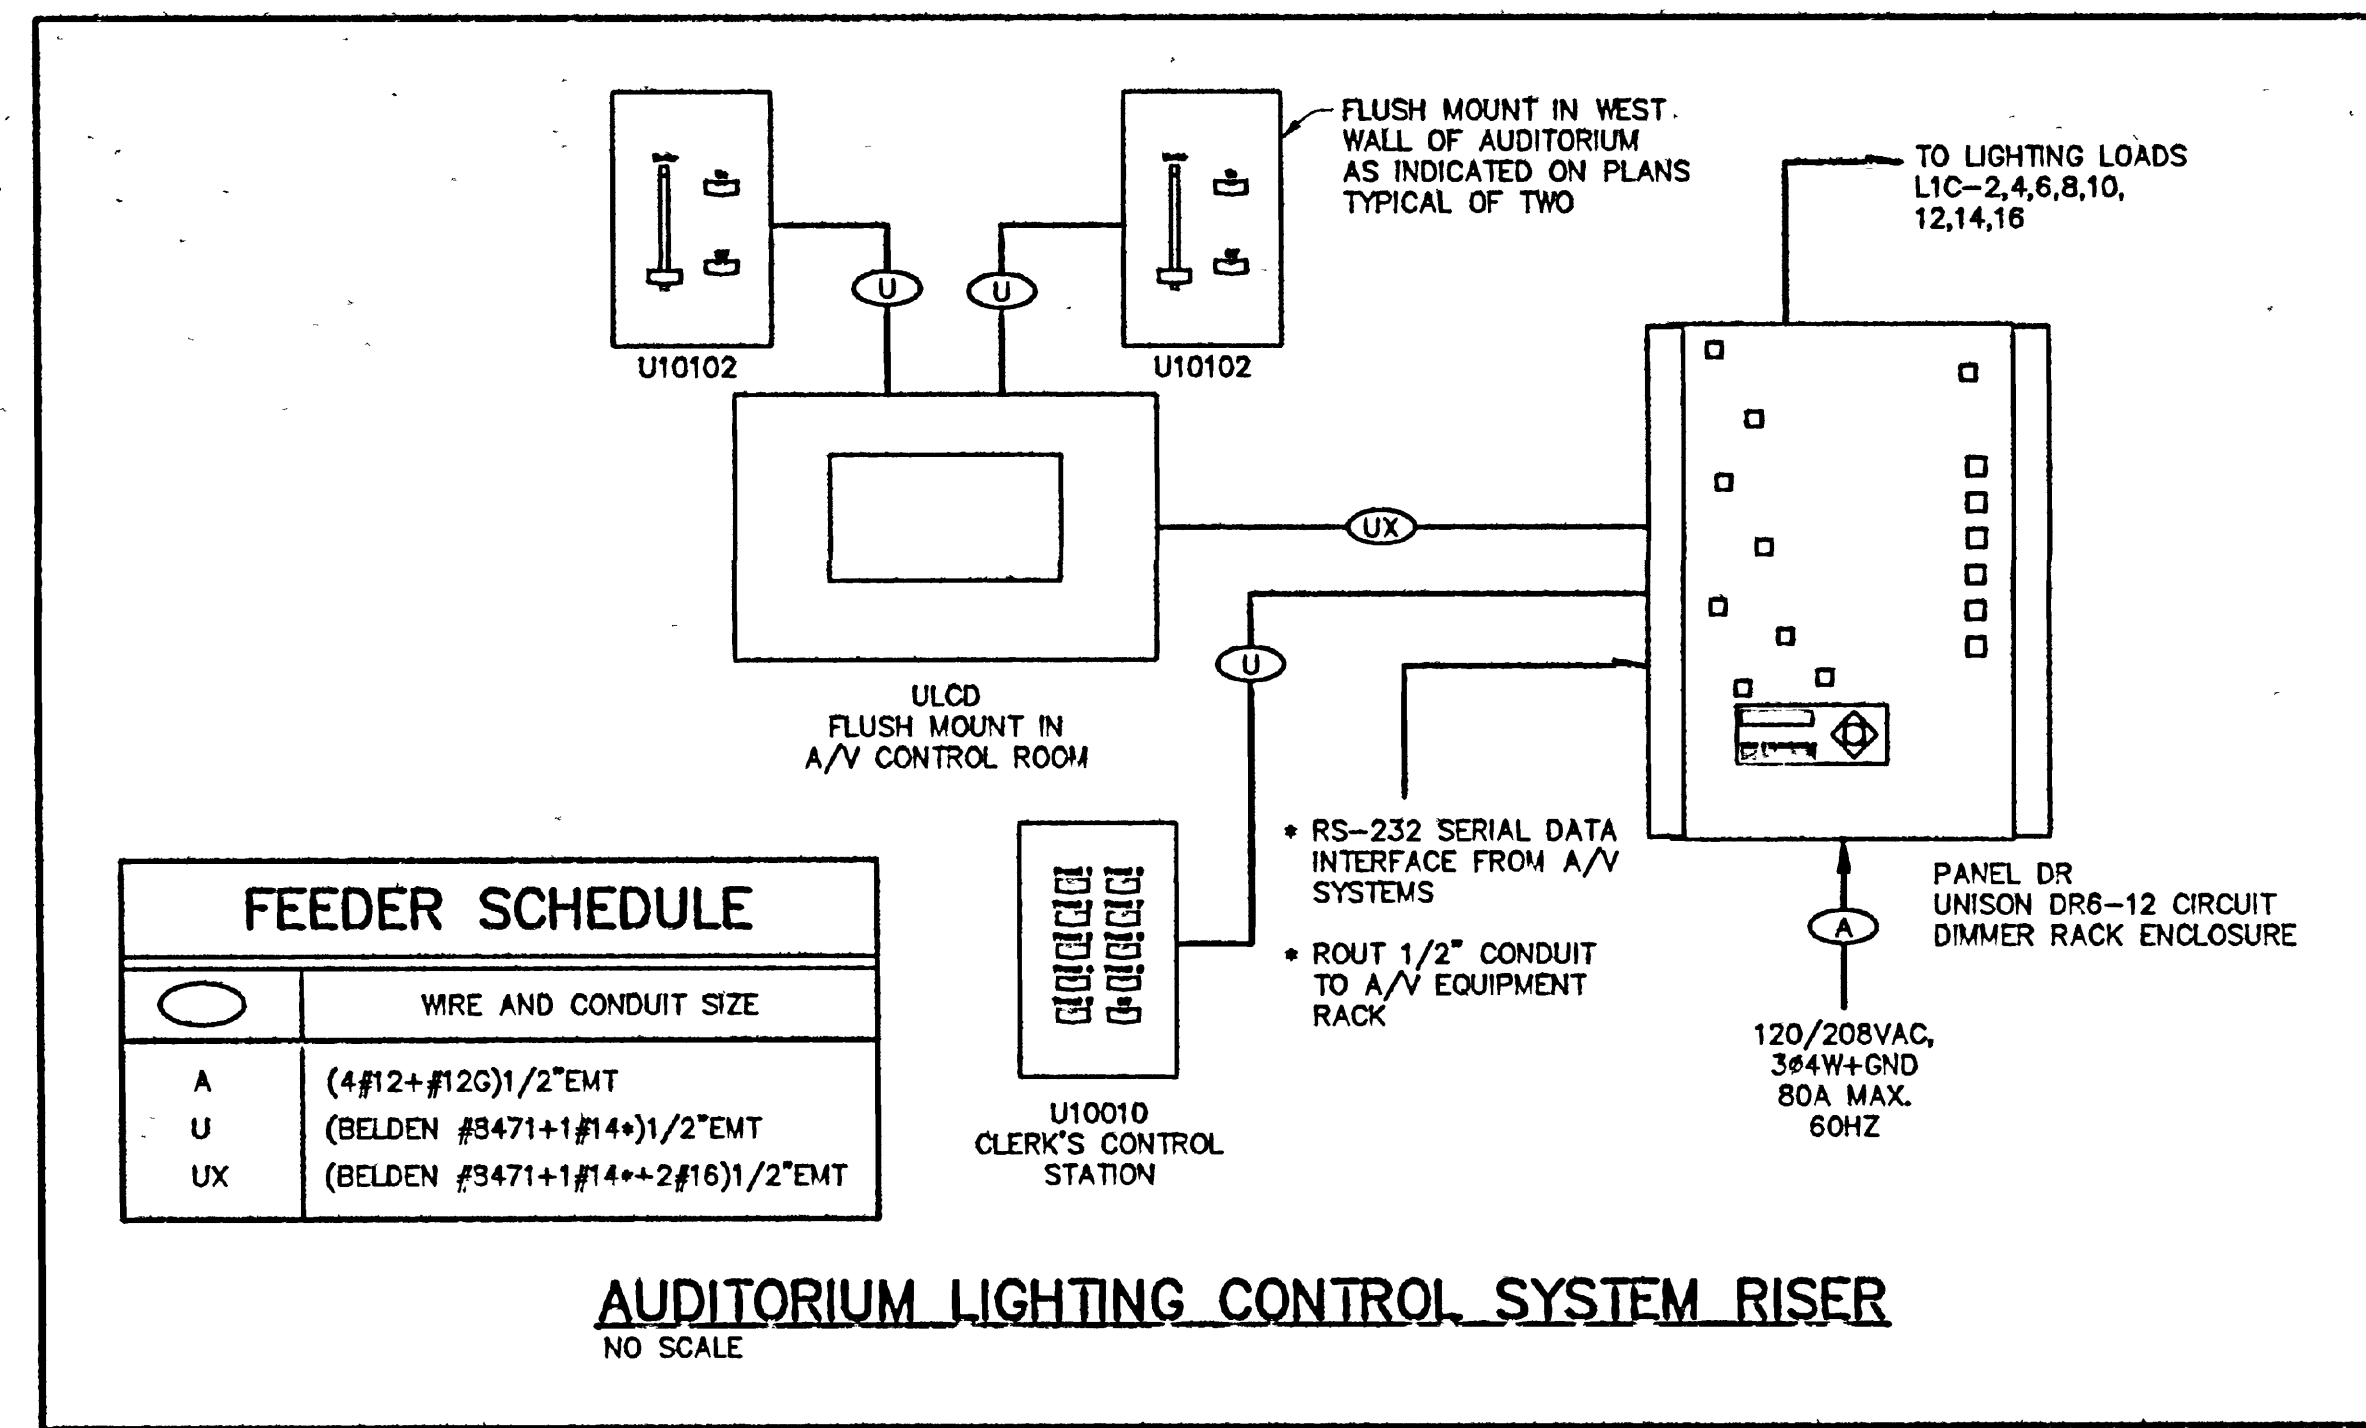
FLUSH MOUNT IN WEST WALL OF AUDITORIUM AS INDICATED ON PLANS TYPICAL OF TWO

TO LIGHTING LOADS L1C–2,4,6,8,10, 12,14,16

U

U

U10102

U10102

UX

U

ULCD
FLUSH MOUNT IN
A/V CONTROL ROOM

* RS–232 SERIAL DATA INTERFACE FROM A/V SYSTEMS

* ROUT 1/2" CONDUIT TO A/V EQUIPMENT RACK

PANEL DR
UNISON DR6–12 CIRCUIT
DIMMER RACK ENCLOSURE

A

120/208VAC,
3Ø4W+GND
80A MAX.
60HZ

U10010
CLERK'S CONTROL
STATION

FEEDER SCHEDULE

| | WIRE AND CONDUIT SIZE |
|---|---|
| A | (4#12+#12G)1/2"EMT |
| U | (BELDEN #8471+1#14*)1/2"EMT |
| UX | (BELDEN #8471+1#14*+2#16)1/2"EMT |

AUDITORIUM LIGHTING CONTROL SYSTEM RISER
NO SCALE